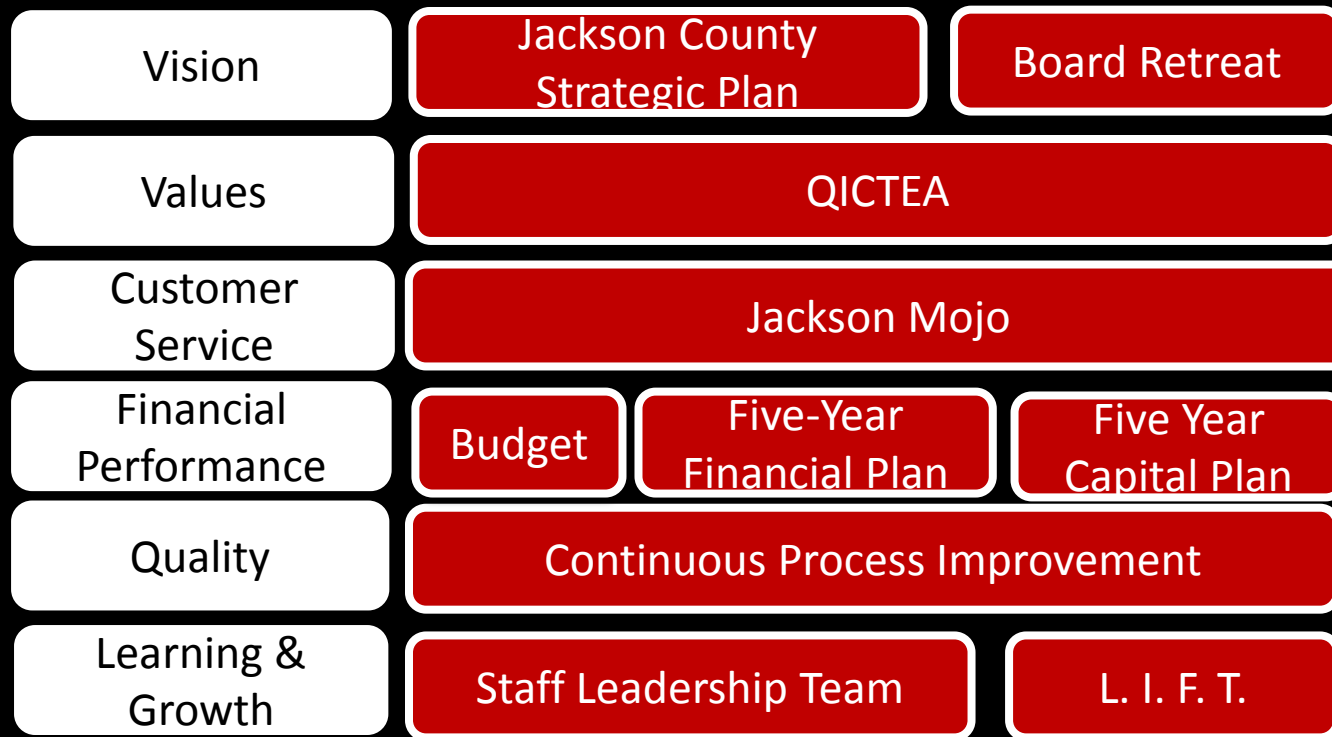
Vision

Jackson County Strategic Plan

Board Retreat

Values

QICTEA

Customer Service

Jackson Mojo

Financial Performance

Budget

Five-Year Financial Plan

Five Year Capital Plan

Quality

Continuous Process Improvement

Learning & Growth

Staff Leadership Team

L. I. F. T.